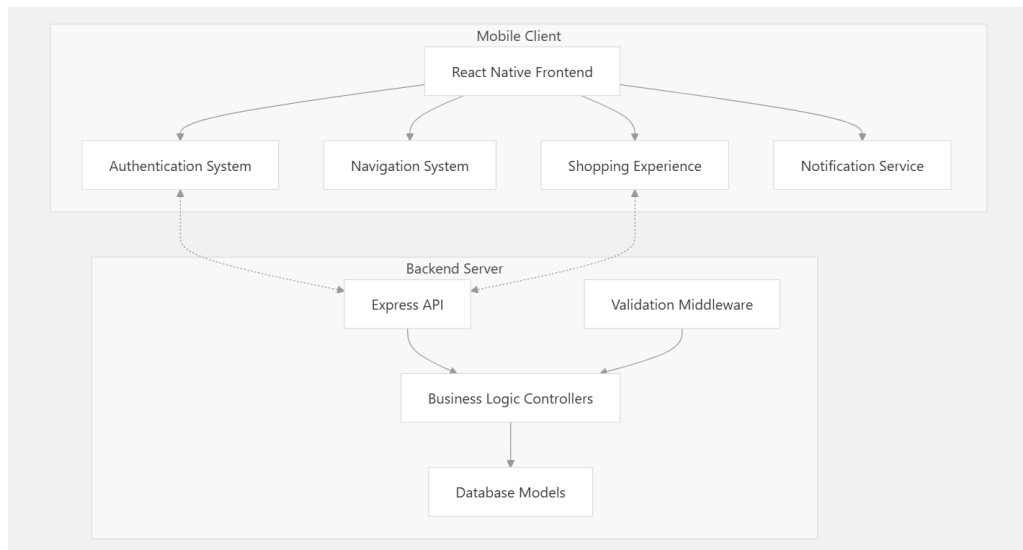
Mobile Client

React Native Frontend

Authentication System

Navigation System

Shopping Experience

Notification Service

Backend Server

Express API

Validation Middleware

Business Logic Controllers

Database Models